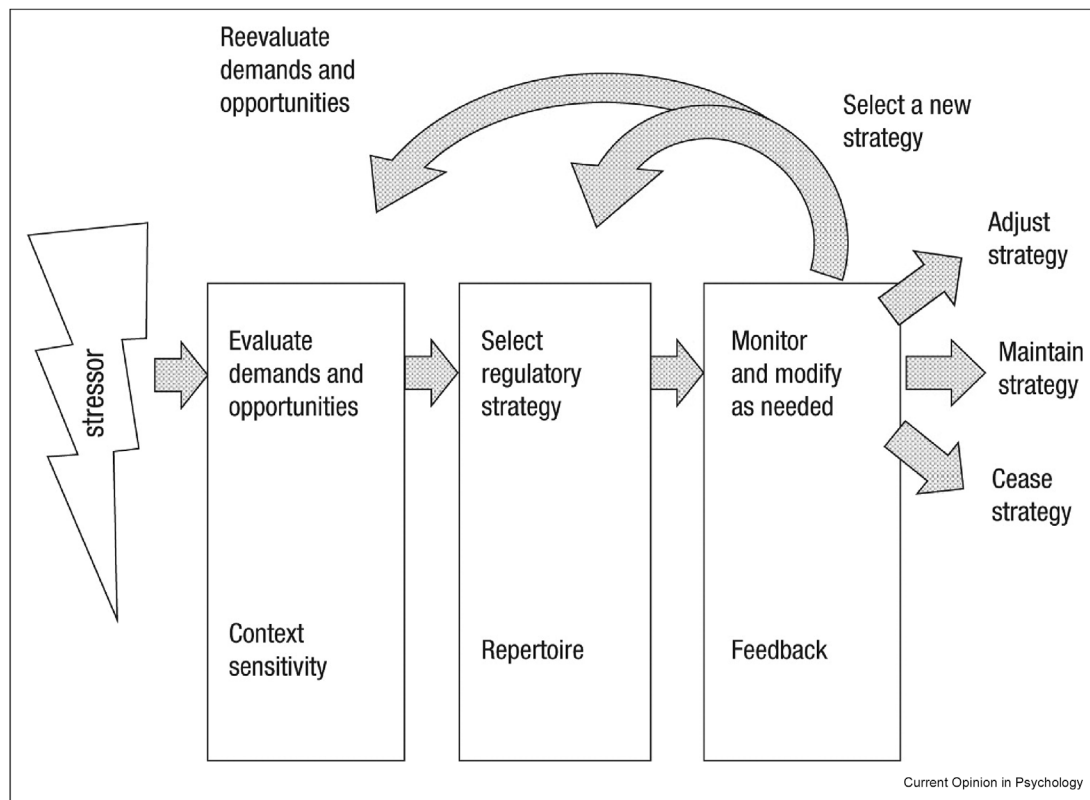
Reevaluate demands and opportunities

Select a new strategy

stressor

Evaluate demands and opportunities

Context sensitivity

Select regulatory strategy

Repertoire

Monitor and modify as needed

Feedback

Adjust strategy

Maintain strategy

Cease strategy

Current Opinion in Psychology